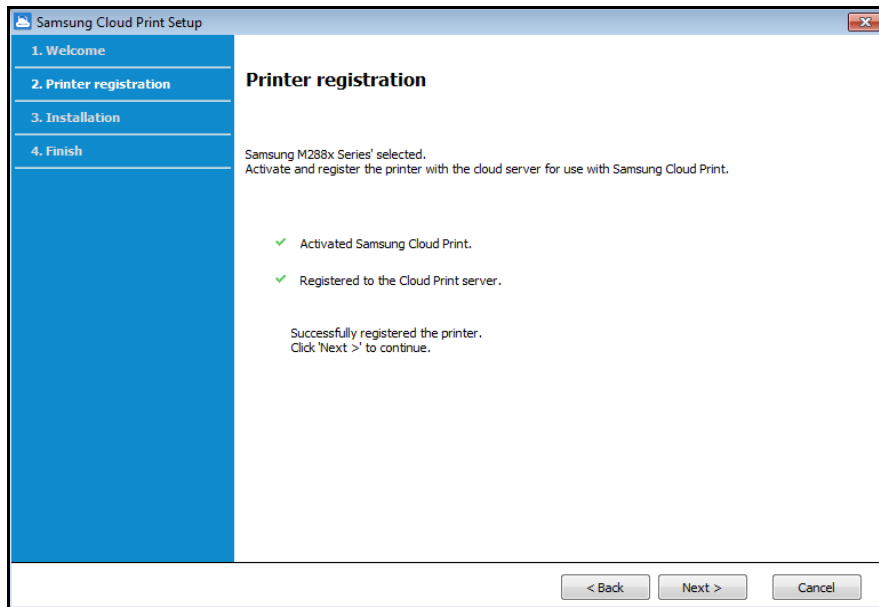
Samsung Cloud Print Setup

1. Welcome

2. Printer registration

3. Installation

4. Finish

Printer registration

Samsung M288x Series' selected.
Activate and register the printer with the cloud server for use with Samsung Cloud Print.

✓ Activated Samsung Cloud Print.

✓ Registered to the Cloud Print server.

Successfully registered the printer.
Click 'Next >' to continue.

< Back

Next >

Cancel